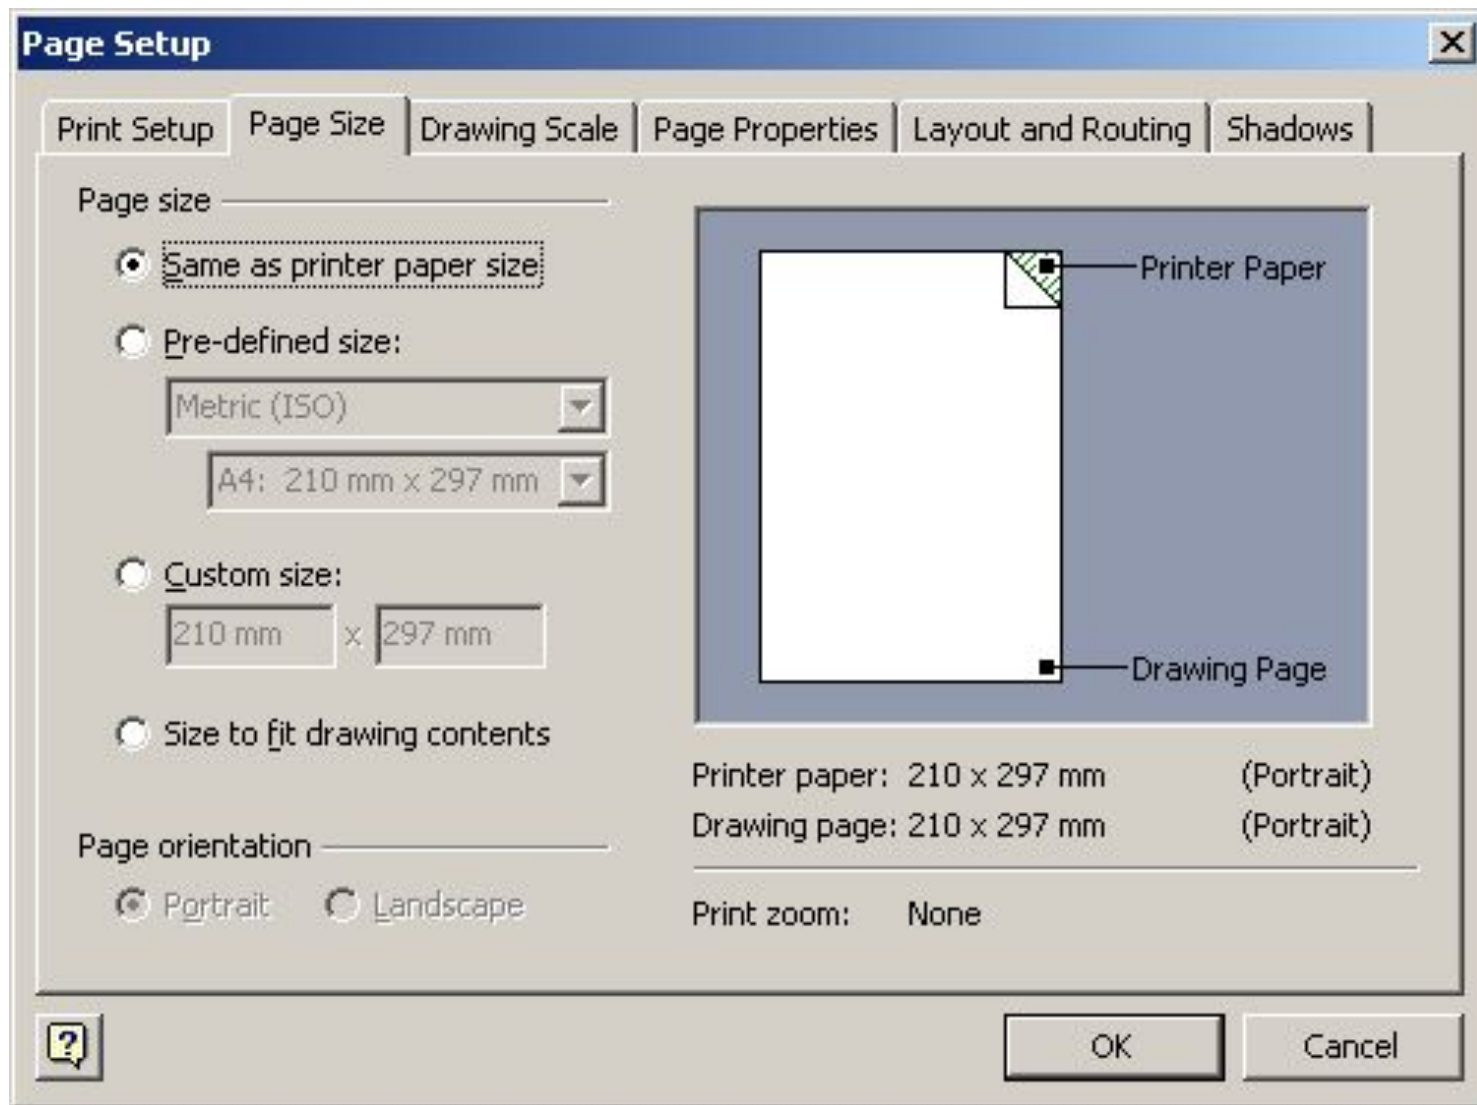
Page Setup

Print Setup | Page Size | Drawing Scale | Page Properties | Layout and Routing | Shadows

Page size

Same as printer paper size

Pre-defined size:

Metric (ISO)

A4: 210 mm x 297 mm

Custom size:

210 mm x 297 mm

Size to fit drawing contents

Page orientation

Portrait Landscape

Printer Paper

Drawing Page

Printer paper: 210 x 297 mm (Portrait)
Drawing page: 210 x 297 mm (Portrait)

Print zoom: None

?

OK

Cancel